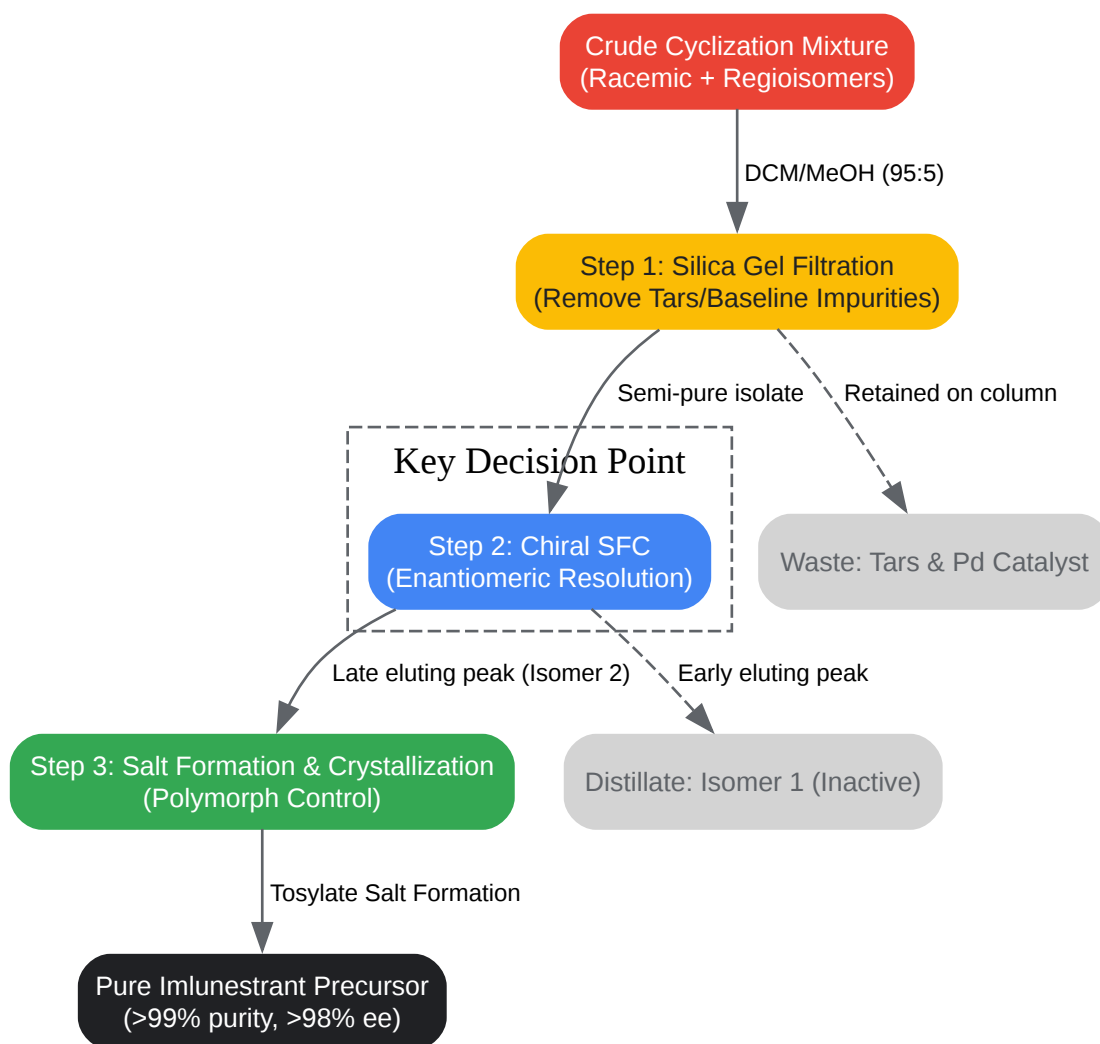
Crude Cyclization Mixture
(Racemic + Regioisomers)

DCM/MeOH (95:5)

Step 1: Silica Gel Filtration
(Remove Tars/Baseline Impurities)

Semi-pure isolate

Retained on column

Key Decision Point

Step 2: Chiral SFC
(Enantiomeric Resolution)

Waste: Tars & Pd Catalyst

Late eluting peak (Isomer 2)

Early eluting peak

Step 3: Salt Formation & Crystallization
(Polymorph Control)

Distillate: Isomer 1 (Inactive)

Tosylate Salt Formation

Pure Imlunestrant Precursor
(>99% purity, >98% ee)